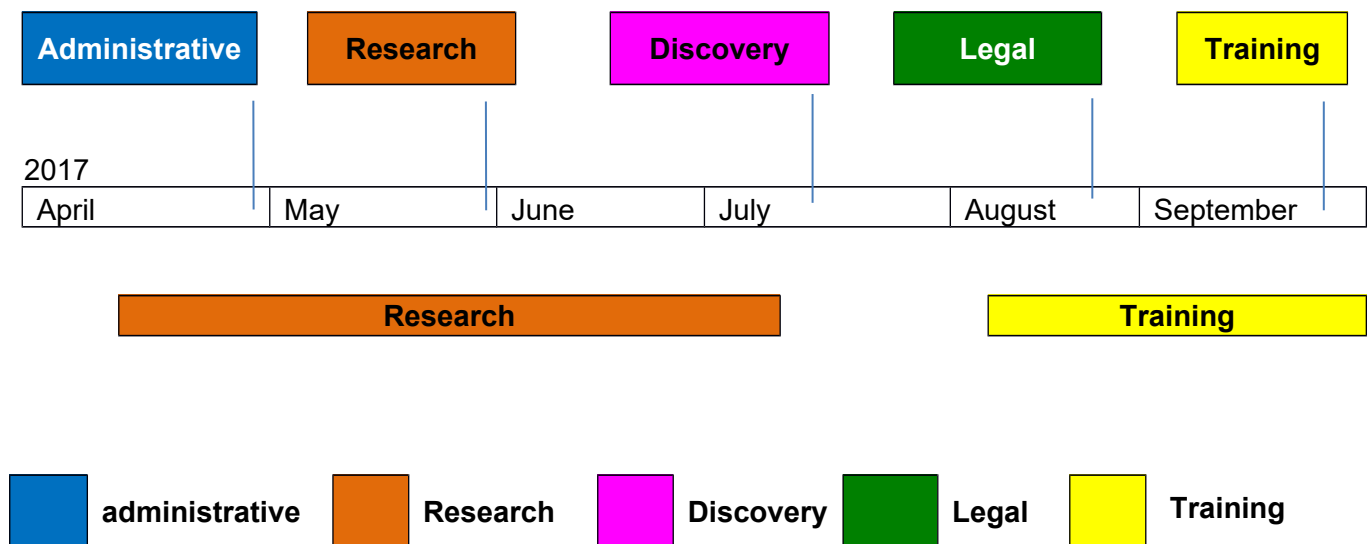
Administrative
Research
Discovery
Legal
Training

2017

| April | May | June | July | August | September |
|---|---|---|---|---|---|

Research
Training

administrative
Research
Discovery
Legal
Training